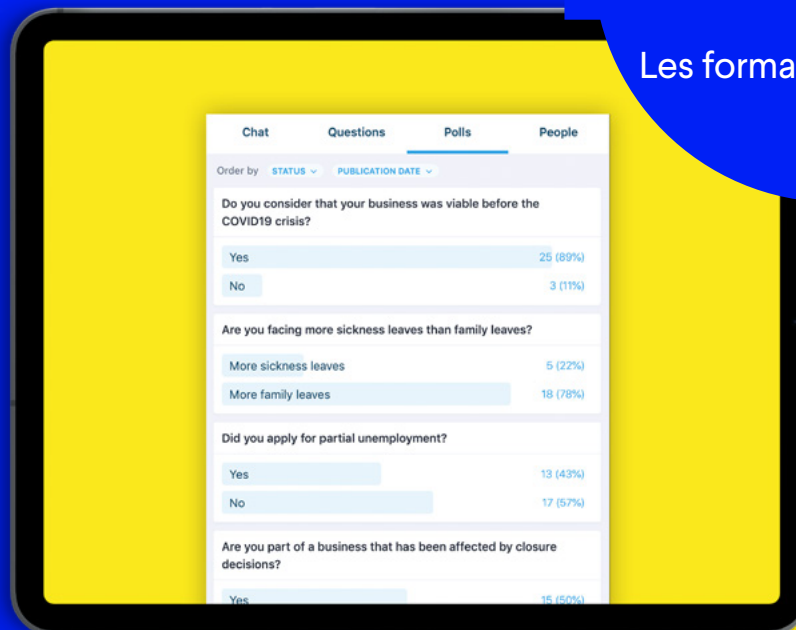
Les forma

Chat Questions Polls People

Order by STATUS PUBLICATION DATE

Do you consider that your business was viable before the COVID19 crisis?

Yes 25 (89%)

No 3 (11%)

Are you facing more sickness leaves than family leaves?

More sickness leaves 5 (22%)

More family leaves 18 (78%)

Did you apply for partial unemployment?

Yes 13 (43%)

No 17 (57%)

Are you part of a business that has been affected by closure decisions?

Yes 15 (50%)